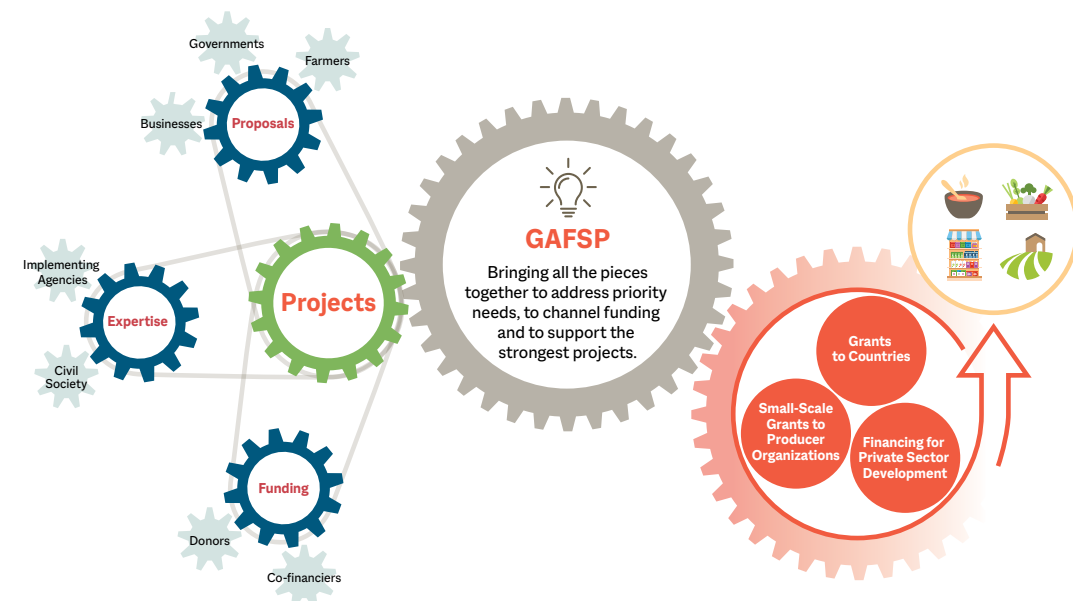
Governments

Farmers

Businesses

Proposals

Implementing Agencies

Expertise

Civil Society

Projects

Funding

Donors

Co-financiers

GAFSP

Bringing all the pieces together to address priority needs, to channel funding and to support the strongest projects.

Grants to Countries

Small-Scale Grants to Producer Organizations

Financing for Private Sector Development